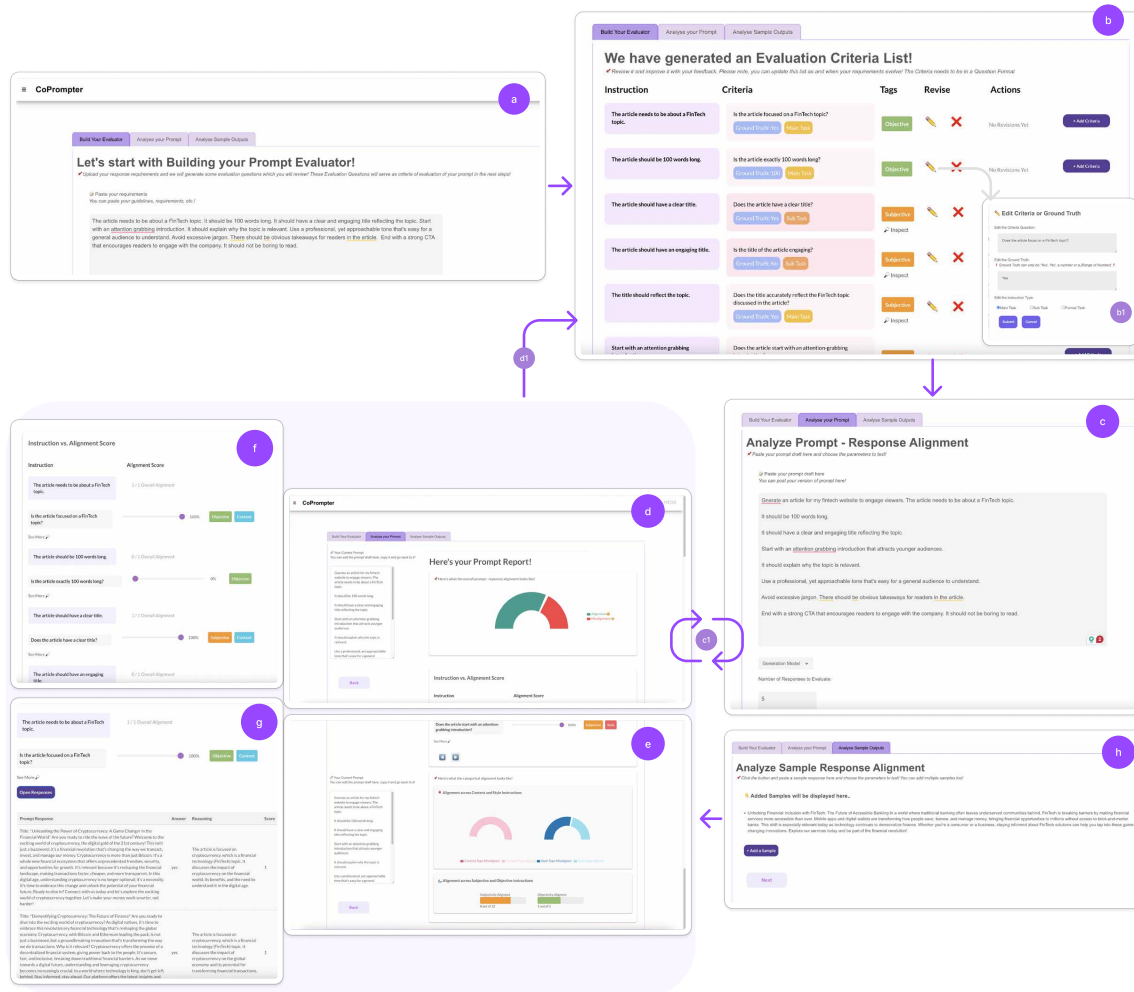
a

CoPrompter

Build Your Evaluator | Analyse your Prompt | Analyse Sample Outputs

Let's start with Building your Prompt Evaluator!

✔ Upload your response requirements and we will generate some evaluation questions which you will review! These Evaluation Questions will serve as criteria of evaluation of your prompt in the next steps!

Paste your requirements
You can paste your guidelines, requirements, etc.!

The article needs to be about a FinTech topic. It should be 100 words long. It should have a clear and engaging title reflecting the topic. Start with an attention grabbing introduction. It should explain why the topic is relevant. Use a professional, yet approachable tone that's easy for a general audience to understand. Avoid excessive jargon. There should be obvious takeaways for readers in the article. End with a strong CTA that encourages readers to engage with the company. It should not be boring to read.

b

Build Your Evaluator | Analyse your Prompt | Analyse Sample Outputs

We have generated an Evaluation Criteria List!

✔ Review it and improve it with your feedback. Please note, you can update this list as and when your requirements evolve! The Criteria needs to be in a Question Format

| Instruction | Criteria | Tags | Revise | Actions |
|---|---|---|---|---|
| The article needs to be about a FinTech topic. | Is the article focused on a FinTech topic? Ground Truth: Yes Main Task | Objective | | No Revisions Yet + Add Criteria |
| The article should be 100 words long. | Is the article exactly 100 words long? Ground Truth: 100 Main Task | Objective | | No Revisions Yet + Add Criteria |
| The article should have a clear title. | Does the article have a clear title? Ground Truth: Yes Sub Task | Subjective Inspect | | |
| The article should have an engaging title. | Is the title of the article engaging? Ground Truth: Yes Sub Task | Subjective Inspect | | |
| The title should reflect the topic. | Does the title accurately reflect the FinTech topic discussed in the article? Ground Truth: Yes Main Task | Subjective Inspect | | |
| Start with an attention grabbing | Does the article start with an attention-grabbing | | | |

Edit Criteria or Ground Truth
Edit the Criteria Question
Does the article focus on a FinTech topic?
Edit the Ground Truth
Ground Truth can only be "Yes" "No" a number or a Range of Numbers
Yes
Edit the Instruction Type
Main Task Sub Task Format Task
Submit Cancel

b1

d1

c

Build Your Evaluator | Analyse your Prompt | Analyse Sample Outputs

Analyze Prompt - Response Alignment

✔ Paste your prompt draft here and choose the parameters to test!

Paste your prompt draft here
You can post your version of prompt here!

Generate an article for my fintech website to engage viewers. The article needs to be about a FinTech topic.
It should be 100 words long.
It should have a clear and engaging title reflecting the topic.
Start with an attention grabbing introduction that attracts younger audiences.
It should explain why the topic is relevant.
Use a professional, yet approachable tone that's easy for a general audience to understand.
Avoid excessive jargon. There should be obvious takeaways for readers in the article.
End with a strong CTA that encourages readers to engage with the company. It should not be boring to read.

Generation Model
Number of Responses to Evaluate:
5

c1

f

Instruction vs. Alignment Score

| Instruction | Alignment Score |
|---|---|
| The article needs to be about a FinTech topic. | 1 / 1 Overall Alignment |
| Is the article focused on a FinTech topic? | 100% Objective Content |
| The article should be 100 words long. | 0 / 1 Overall Alignment |
| Is the article exactly 100 words long? | 0% Objective |
| The article should have a clear title. | 1 / 1 Overall Alignment |
| Does the article have a clear title? | 100% Subjective Content |
| The article should have an engaging title. | 0 / 1 Overall Alignment |

d

CoPrompter

Build Your Evaluator | Analyse your Prompt | Analyse Sample Outputs

Here's your Prompt Report!

Instruction vs. Alignment Score
Instruction | Alignment Score

Back

g

The article needs to be about a FinTech topic. 1 / 1 Overall Alignment
Is the article focused on a FinTech topic? 100% Objective Content
See More
Open Responses

| Prompt Response | Answer | Reasoning | Score |
|---|---|---|---|
| Title: "Unleashing the Power of Cryptocurrency: A Game Changer in the Financial World" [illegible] | yes | The article is focused on cryptocurrency, which is a financial technology (FinTech) topic. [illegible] | 1 |
| Title: "Demystifying Cryptocurrency: The Future of Finance" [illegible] | yes | The article is focused on cryptocurrency, which is a financial technology (FinTech) topic. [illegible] | 1 |

e

Does the article start with an attention grabbing introduction?

Alignment across Content and Style Instructions
Alignment across Subjective and Objective Instructions

Back

h

Build Your Evaluator | Analyse your Prompt | Analyse Sample Outputs

Analyze Sample Response Alignment

✔ Click the button and paste a sample response here and choose the parameters to test! You can add multiple samples too!

Added Samples will be displayed here...

Unlocking Financial Inclusion with FinTech: The Future of Accessible Banking In a world where traditional banking often leaves underserved communities behind, FinTech is breaking barriers by making financial services more accessible than ever. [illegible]

+ Add a Sample

Next